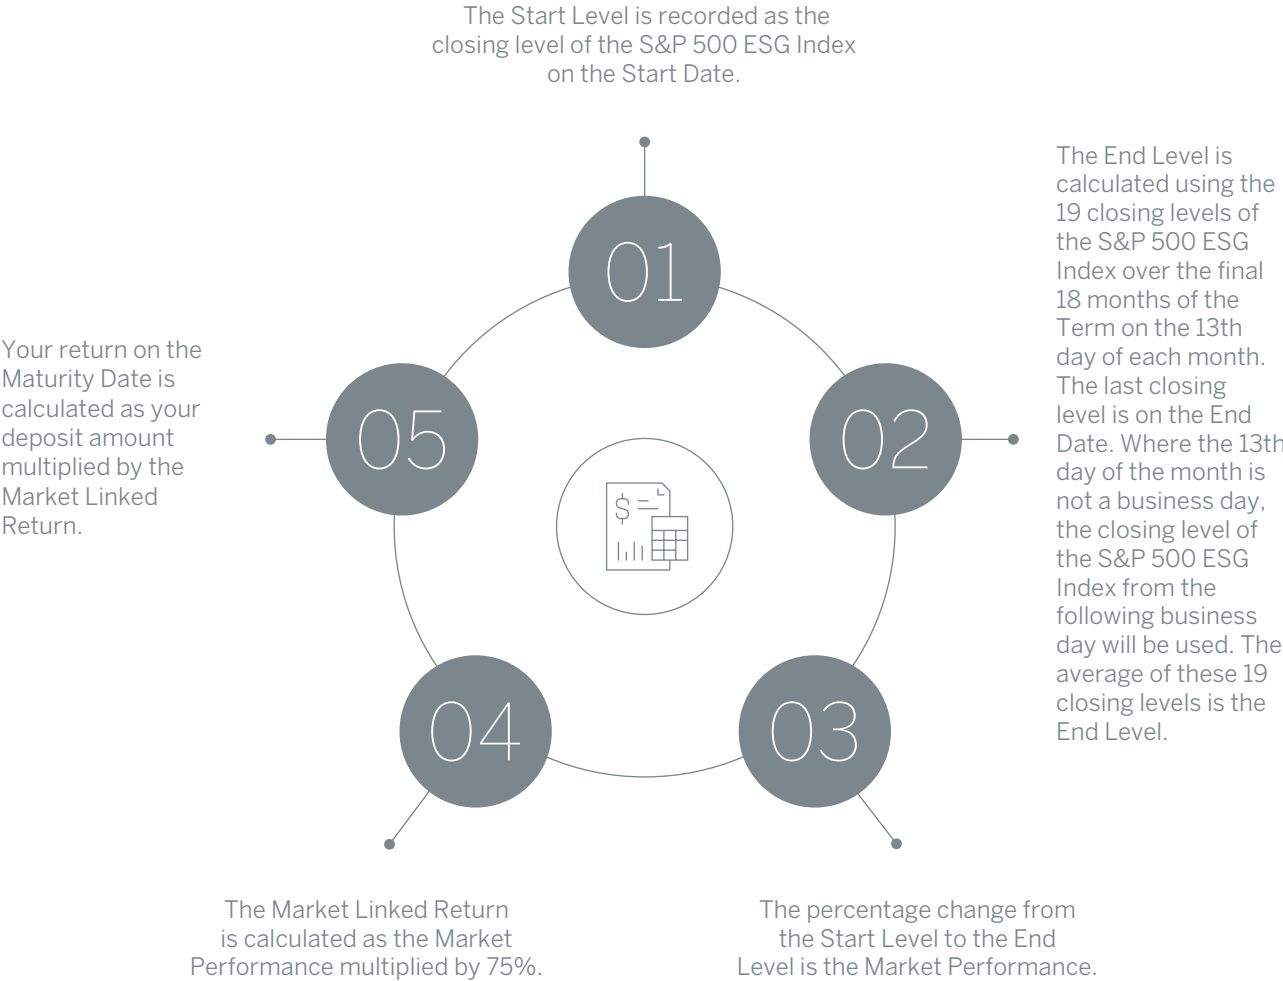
The Start Level is recorded as the closing level of the S&P 500 ESG Index on the Start Date.

01

The End Level is calculated using the 19 closing levels of the S&P 500 ESG Index over the final 18 months of the Term on the 13th day of each month. The last closing level is on the End Date. Where the 13th day of the month is not a business day, the closing level of the S&P 500 ESG Index from the following business day will be used. The average of these 19 closing levels is the End Level.

02

03

The percentage change from the Start Level to the End Level is the Market Performance.

04

The Market Linked Return is calculated as the Market Performance multiplied by 75%.

05

Your return on the Maturity Date is calculated as your deposit amount multiplied by the Market Linked Return.

$